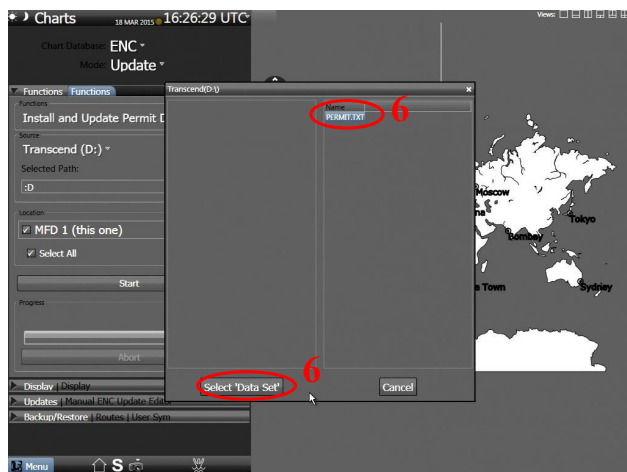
Charts 18 MAR 2015 16:26:29 UTC

Views:

Chart Database: ENC
Mode: Update

Functions Functions
Functions
Install and Update Permit D
Source
Transcend (D:)
Selected Path:
:D
Location
MFD 1 (this one)
Select All
Start
Progress
Abort

Transcend(D:\)
Name
PERMIT.TXT
6
Select 'Data Set'
6
Cancel

Display | Display
Updates | Manual ENC Update Editor
Backup/Restore | Routes | User Sym

Menu S

Moscow
Tokyo
Bombay
Town
Sydney